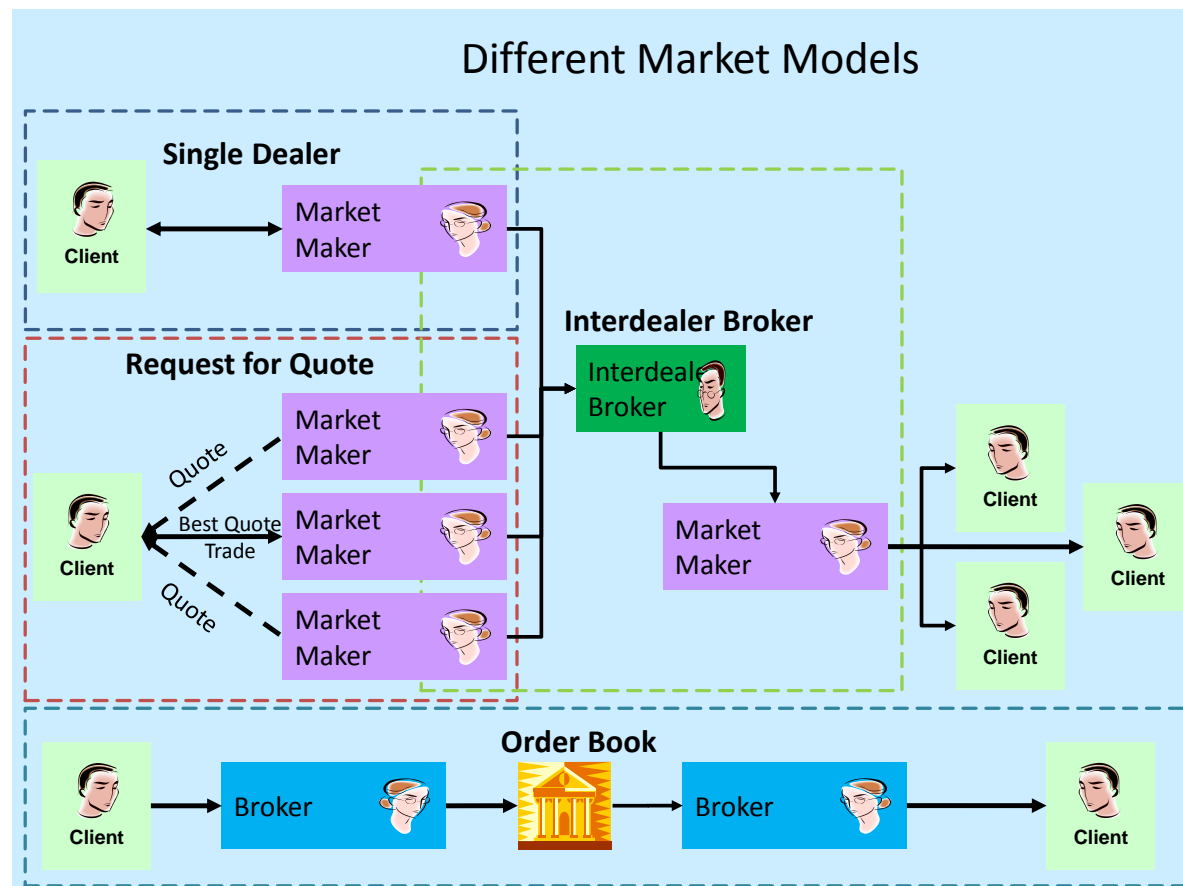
Different Market Models

Single Dealer

Client

Market Maker

Interdealer Broker

Interdealer Broker

Request for Quote

Market Maker

Quote

Client

Best Quote

Trade

Market Maker

Quote

Market Maker

Market Maker

Client

Client

Client

Order Book

Client

Broker

Broker

Client